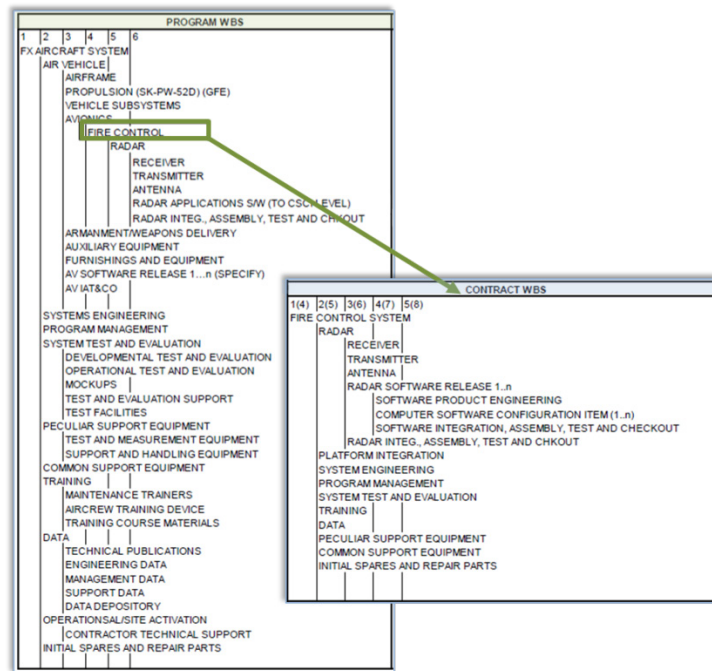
PROGRAM WBS

1 2 3 4 5 6

FX AIRCRAFT SYSTEM
AIR VEHICLE
AIRFRAME
PROPULSION (SK-PW-52D) (GFE)
VEHICLE SUBSYSTEMS
AVIONICS
FIRE CONTROL
RADAR
RECEIVER
TRANSMITTER
ANTENNA
RADAR APPLICATIONS S/W (TO CSCI LEVEL)
RADAR INTEG., ASSEMBLY, TEST AND CHKOUT
ARMANMENT/WEAPONS DELIVERY
AUXILIARY EQUIPMENT
FURNISHINGS AND EQUIPMENT
AV SOFTWARE RELEASE 1...n (SPECIFY)
AV IAT&CO
SYSTEMS ENGINEERING
PROGRAM MANAGEMENT
SYSTEM TEST AND EVALUATION
DEVELOPMENTAL TEST AND EVALUATION
OPERATIONAL TEST AND EVALUATION
MOCKUPS
TEST AND EVALUATION SUPPORT
TEST FACILITIES
PECULIAR SUPPORT EQUIPMENT
TEST AND MEASUREMENT EQUIPMENT
SUPPORT AND HANDLING EQUIPMENT
COMMON SUPPORT EQUIPMENT
TRAINING
MAINTENANCE TRAINERS
AIRCREW TRAINING DEVICE
TRAINING COURSE MATERIALS
DATA
TECHNICAL PUBLICATIONS
ENGINEERING DATA
MANAGEMENT DATA
SUPPORT DATA
DATA DEPOSITORY
OPERATIONSAL/SITE ACTIVATION
CONTRACTOR TECHNICAL SUPPORT
INITIAL SPARES AND REPAIR PARTS

CONTRACT WBS

1(4) 2(5) 3(6) 4(7) 5(8)

FIRE CONTROL SYSTEM
RADAR
RECEIVER
TRANSMITTER
ANTENNA
RADAR SOFTWARE RELEASE 1..n
SOFTWARE PRODUCT ENGINEERING
COMPUTER SOFTWARE CONFIGURATION ITEM (1..n)
SOFTWARE INTEGRATION, ASSEMBLY, TEST AND CHECKOUT
RADAR INTEG., ASSEMBLY, TEST AND CHKOUT
PLATFORM INTEGRATION
SYSTEM ENGINEERING
PROGRAM MANAGEMENT
SYSTEM TEST AND EVALUATION
TRAINING
DATA
PECULIAR SUPPORT EQUIPMENT
COMMON SUPPORT EQUIPMENT
INITIAL SPARES AND REPAIR PARTS